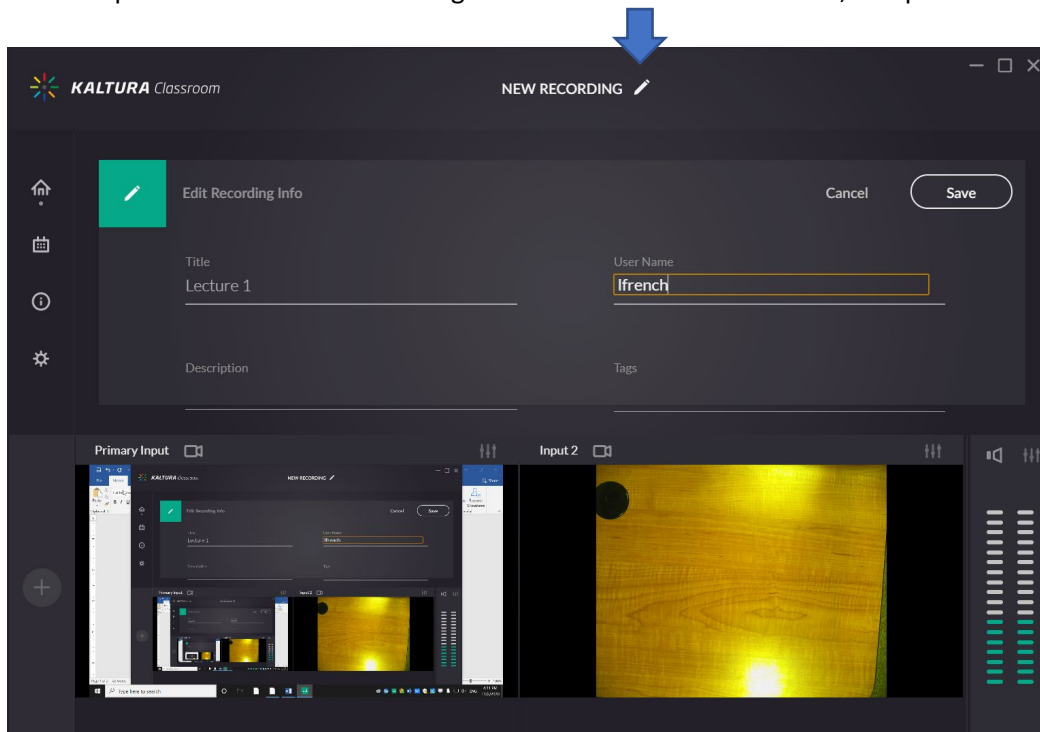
KALTURA Classroom

NEW RECORDING

Edit Recording Info

Cancel

Save

Title
Lecture 1

User Name
lfrench

Description

Tags

Primary Input

Input 2

KALTURA Classroom

NEW RECORDING

Edit Recording Info

Cancel

Save

Lecture 1

lfrench

Type here to search